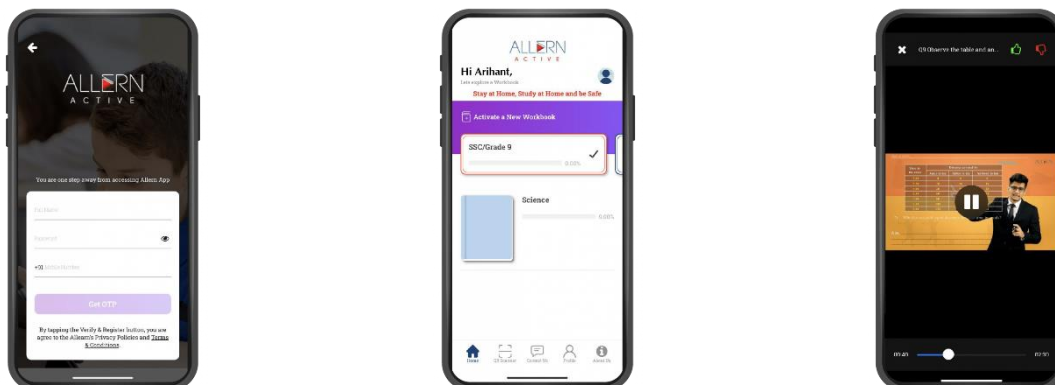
ALLERN
ACTIVE

You are one step away from accessing Allern App

Full Name

Password

+91 Mobile Number

Get OTP

By tapping the Verify & Register button, you are agree to the Allearn's Privacy Policies and Terms & Conditions

ALLERN
ACTIVE

Hi Arihant,
Lets explore a Workbook

Stay at Home, Study at Home and be Safe

Activate a New Workbook

SSC/Grade 9
0.00%

Science
0.00%

Home
QR Scanner
Contact Us
Profile
About Us

Q9 Observe the table and an...

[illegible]

03:40

07:50